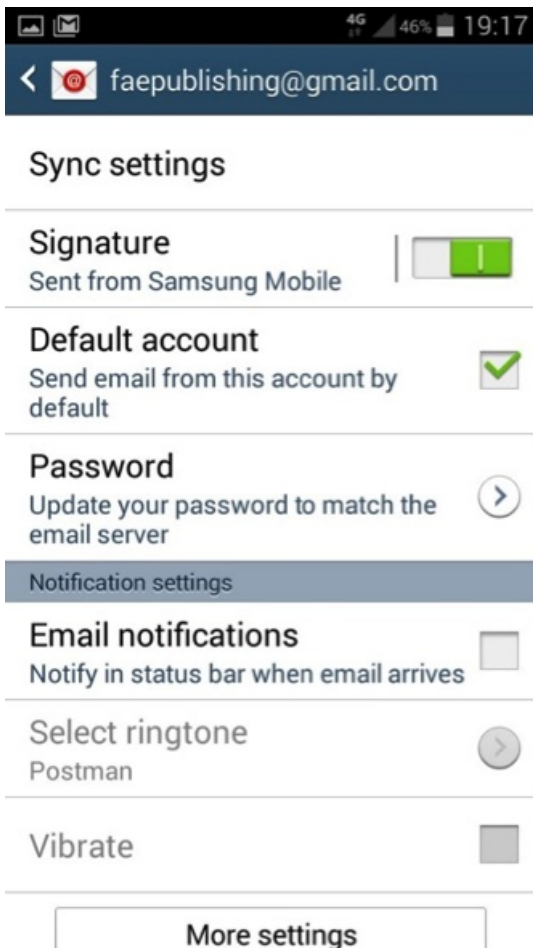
4G 46% 19:17

faepublishing@gmail.com

Sync settings

Signature
Sent from Samsung Mobile

Default account
Send email from this account by default

Password
Update your password to match the email server

Notification settings

Email notifications
Notify in status bar when email arrives

Select ringtone
Postman

Vibrate

More settings